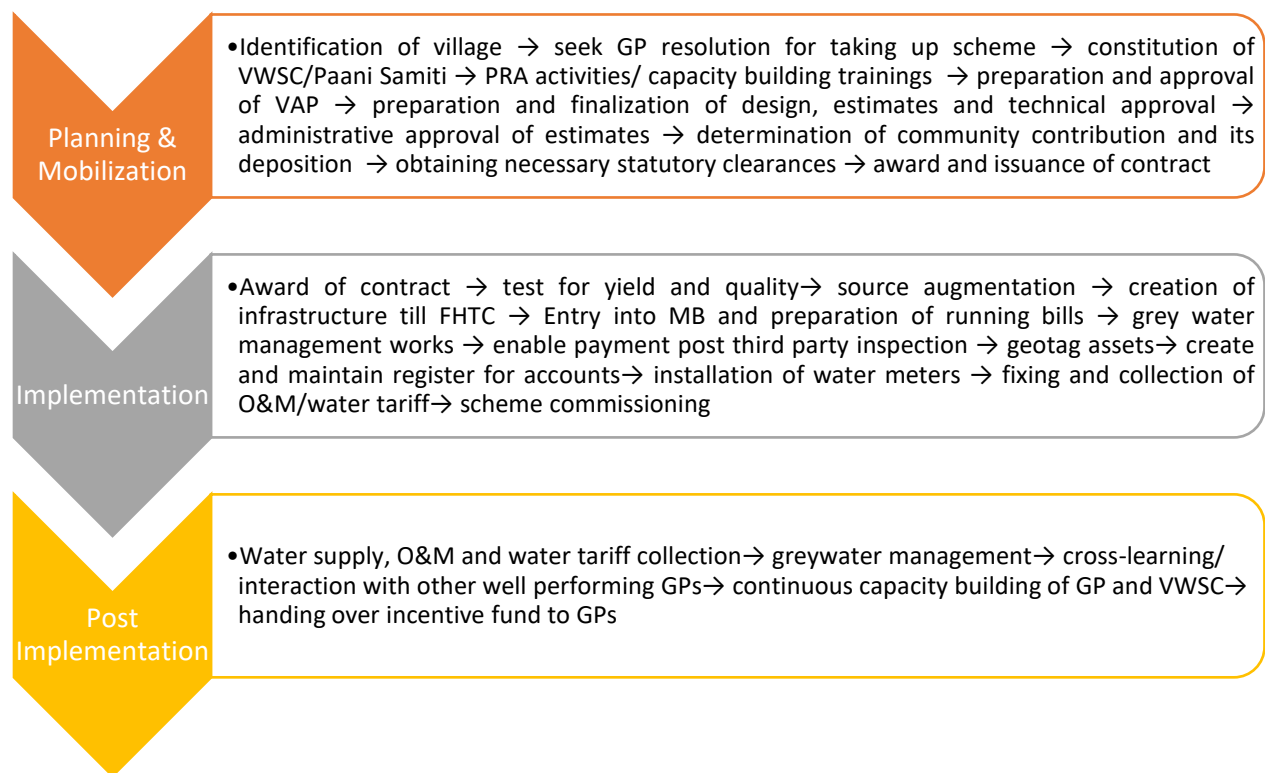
Planning & Mobilization

•Identification of village → seek GP resolution for taking up scheme → constitution of VWSC/Paani Samiti → PRA activities/ capacity building trainings → preparation and approval of VAP → preparation and finalization of design, estimates and technical approval → administrative approval of estimates → determination of community contribution and its deposition → obtaining necessary statutory clearances → award and issuance of contract

Implementation

•Award of contract → test for yield and quality→ source augmentation → creation of infrastructure till FHTC → Entry into MB and preparation of running bills → grey water management works → enable payment post third party inspection → geotag assets→ create and maintain register for accounts→ installation of water meters → fixing and collection of O&M/water tariff→ scheme commissioning

Post Implementation

•Water supply, O&M and water tariff collection→ greywater management→ cross-learning/ interaction with other well performing GPs→ continuous capacity building of GP and VWSC→ handing over incentive fund to GPs